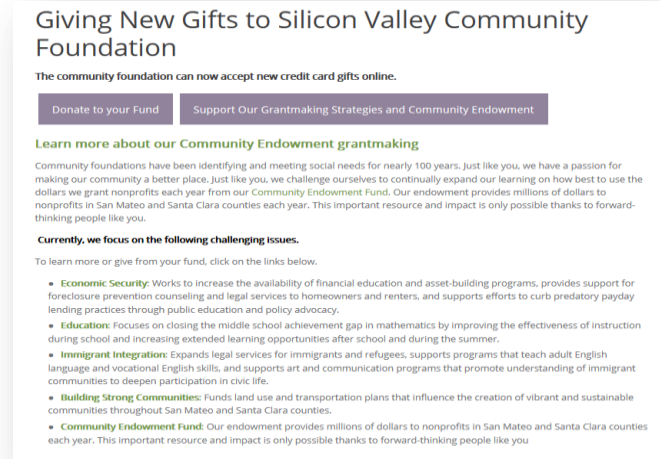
Giving New Gifts to Silicon Valley Community Foundation

The community foundation can now accept new credit card gifts online.

Donate to your Fund

Support Our Grantmaking Strategies and Community Endowment

Learn more about our Community Endowment grantmaking

Community foundations have been identifying and meeting social needs for nearly 100 years. Just like you, we have a passion for making our community a better place. Just like you, we challenge ourselves to continually expand our learning on how best to use the dollars we grant nonprofits each year from our Community Endowment Fund. Our endowment provides millions of dollars to nonprofits in San Mateo and Santa Clara counties each year. This important resource and impact is only possible thanks to forward-thinking people like you.

Currently, we focus on the following challenging issues.

To learn more or give from your fund, click on the links below.

- Economic Security: Works to increase the availability of financial education and asset-building programs, provides support for foreclosure prevention counseling and legal services to homeowners and renters, and supports efforts to curb predatory payday lending practices through public education and policy advocacy.
- Education: Focuses on closing the middle school achievement gap in mathematics by improving the effectiveness of instruction during school and increasing extended learning opportunities after school and during the summer.
- Immigrant Integration: Expands legal services for immigrants and refugees, supports programs that teach adult English language and vocational English skills, and supports art and communication programs that promote understanding of immigrant communities to deepen participation in civic life.
- Building Strong Communities: Funds land use and transportation plans that influence the creation of vibrant and sustainable communities throughout San Mateo and Santa Clara counties.
- Community Endowment Fund: Our endowment provides millions of dollars to nonprofits in San Mateo and Santa Clara counties each year. This important resource and impact is only possible thanks to forward-thinking people like you